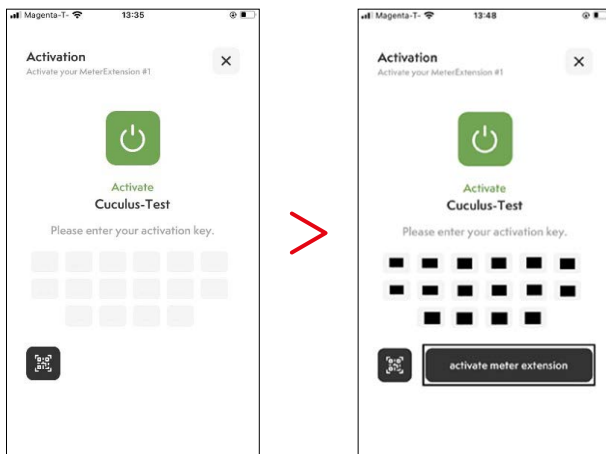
Magenta-T- 13:35

Activation
Activate your MeterExtension #1

×

Activate
Cuculus-Test

Please enter your activation key.

Magenta-T- 13:48

Activation
Activate your MeterExtension #1

×

Activate
Cuculus-Test

Please enter your activation key.

activate meter extension